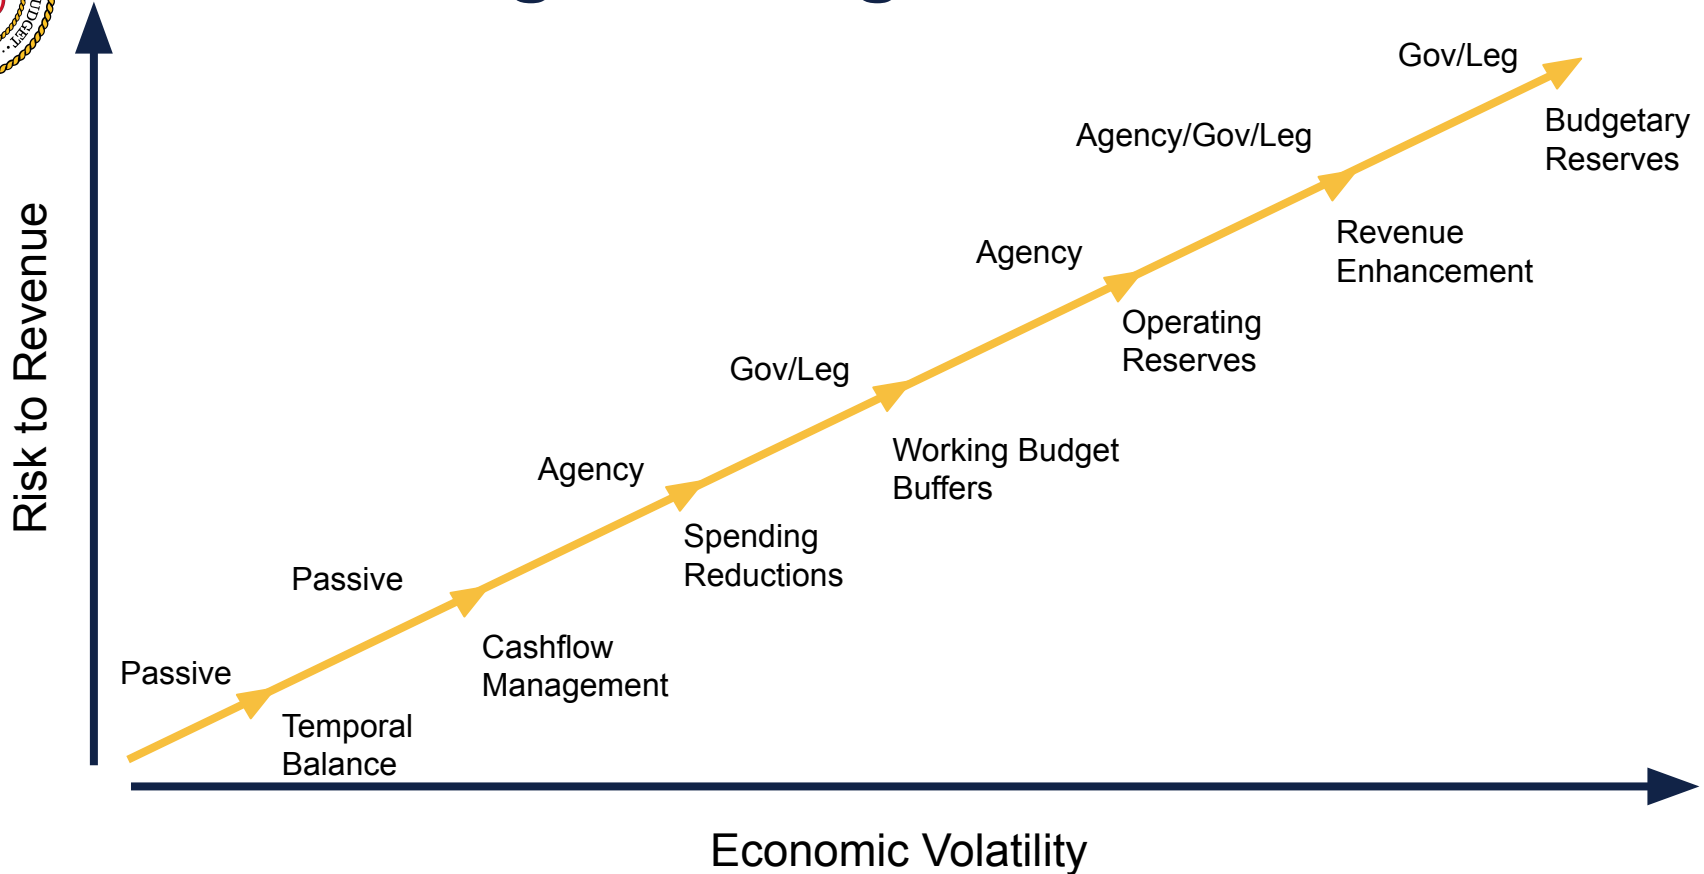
Risk to Revenue

Gov/Leg

Budgetary Reserves

Agency/Gov/Leg

Revenue Enhancement

Agency

Operating Reserves

Gov/Leg

Working Budget Buffers

Agency

Spending Reductions

Passive

Cashflow Management

Passive

Temporal Balance

Economic Volatility